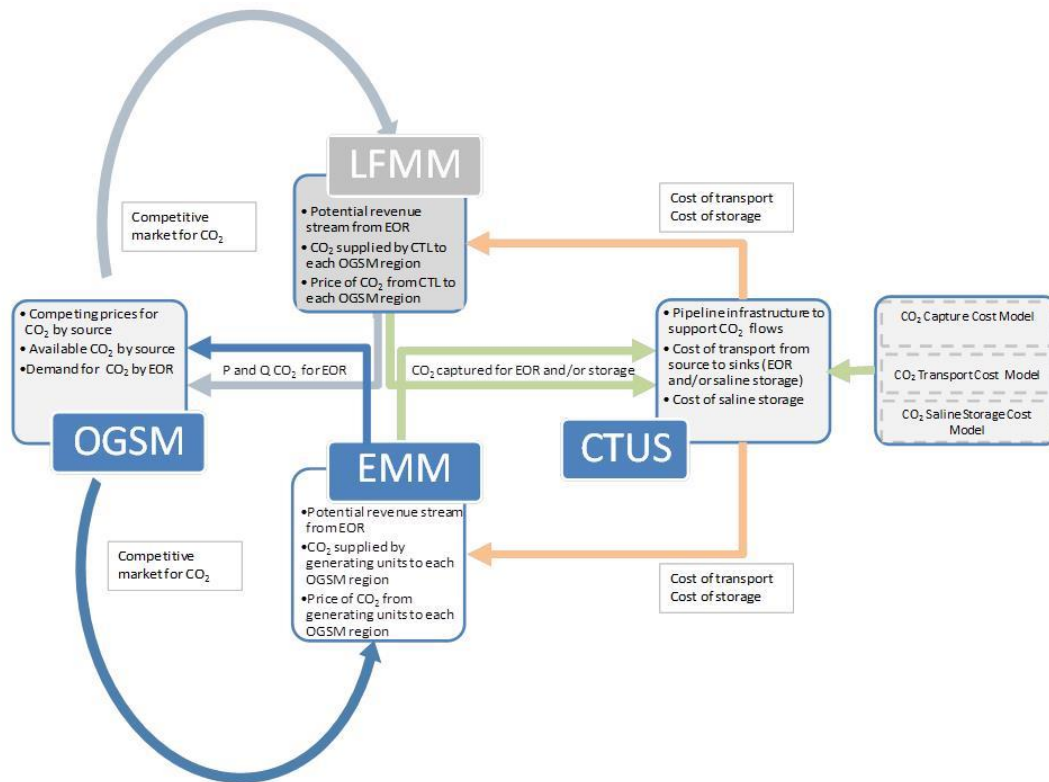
LFMM

• Potential revenue stream from EOR
• $CO_2$ supplied by CTL to each OGSM region
• Price of $CO_2$ from CTL to each OGSM region

Competitive market for $CO_2$

Cost of transport
Cost of storage

• Competing prices for $CO_2$ by source
• Available $CO_2$ by source
•Demand for $CO_2$ by EOR

OGSM

P and Q $CO_2$ for EOR

$CO_2$ captured for EOR and/or storage

• Pipeline infrastructure to support $CO_2$ flows
• Cost of transport from source to sinks (EOR and/or saline storage)
• Cost of saline storage

CTUS

$CO_2$ Capture Cost Model

$CO_2$ Transport Cost Model

$CO_2$ Saline Storage Cost Model

EMM

•Potential revenue stream from EOR
•$CO_2$ supplied by generating units to each OGSM region
•Price of $CO_2$ from generating units to each OGSM region

Competitive market for $CO_2$

Cost of transport
Cost of storage